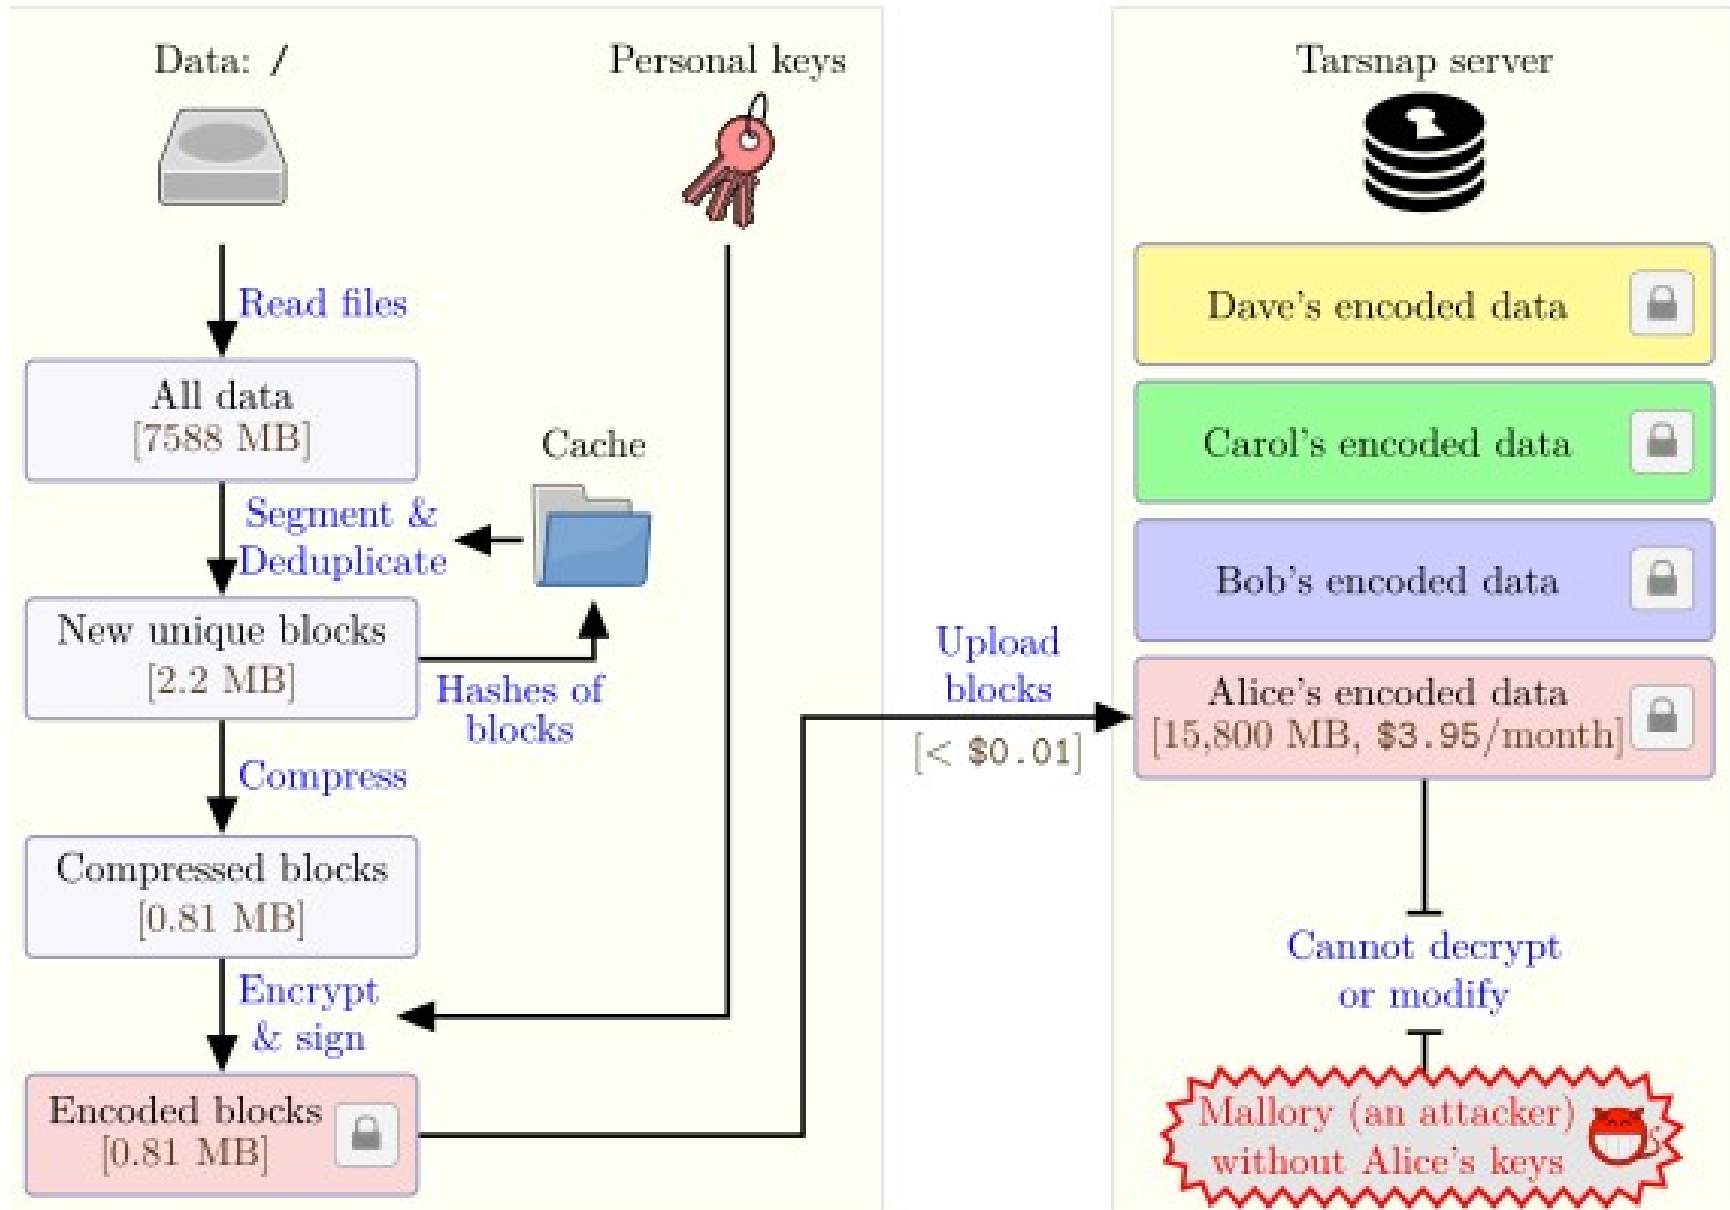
Data: /

Personal keys

Read files

All data
[7588 MB]

Cache

Segment & Deduplicate

New unique blocks
[2.2 MB]

Hashes of blocks

Compress

Compressed blocks
[0.81 MB]

Encrypt & sign

Encoded blocks
[0.81 MB]

Upload blocks
[< $0.01]

Tarsnap server

Dave's encoded data

Carol's encoded data

Bob's encoded data

Alice's encoded data
[15,800 MB, $3.95/month]

Cannot decrypt or modify

Mallory (an attacker) without Alice's keys